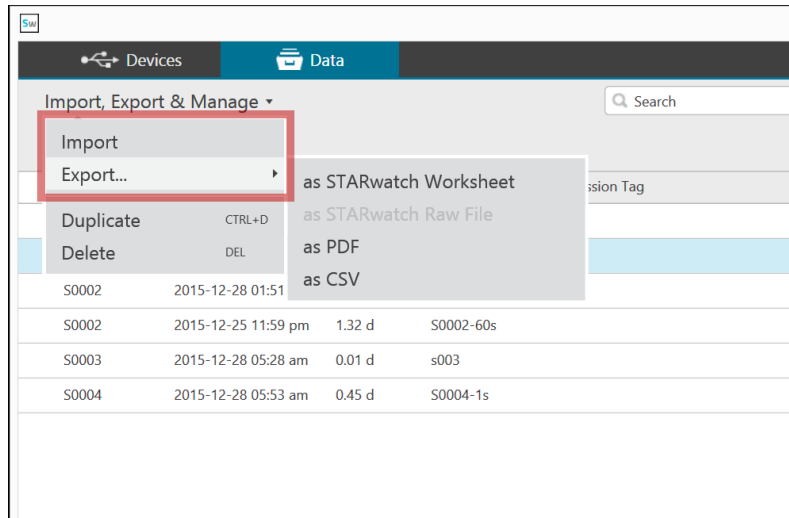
SW

Devices

Data

Import, Export & Manage ▾

Search

Import

Export...

Duplicate CTRL+D

Delete DEL

as STARwatch Worksheet

as STARwatch Raw File

as PDF

as CSV

ssion Tag

| | | | |
|---|---|---|---|
| S0002 | 2015-12-28 01:51 | | |
| S0002 | 2015-12-25 11:59 pm | 1.32 d | S0002-60s |
| S0003 | 2015-12-28 05:28 am | 0.01 d | s003 |
| S0004 | 2015-12-28 05:53 am | 0.45 d | S0004-1s |